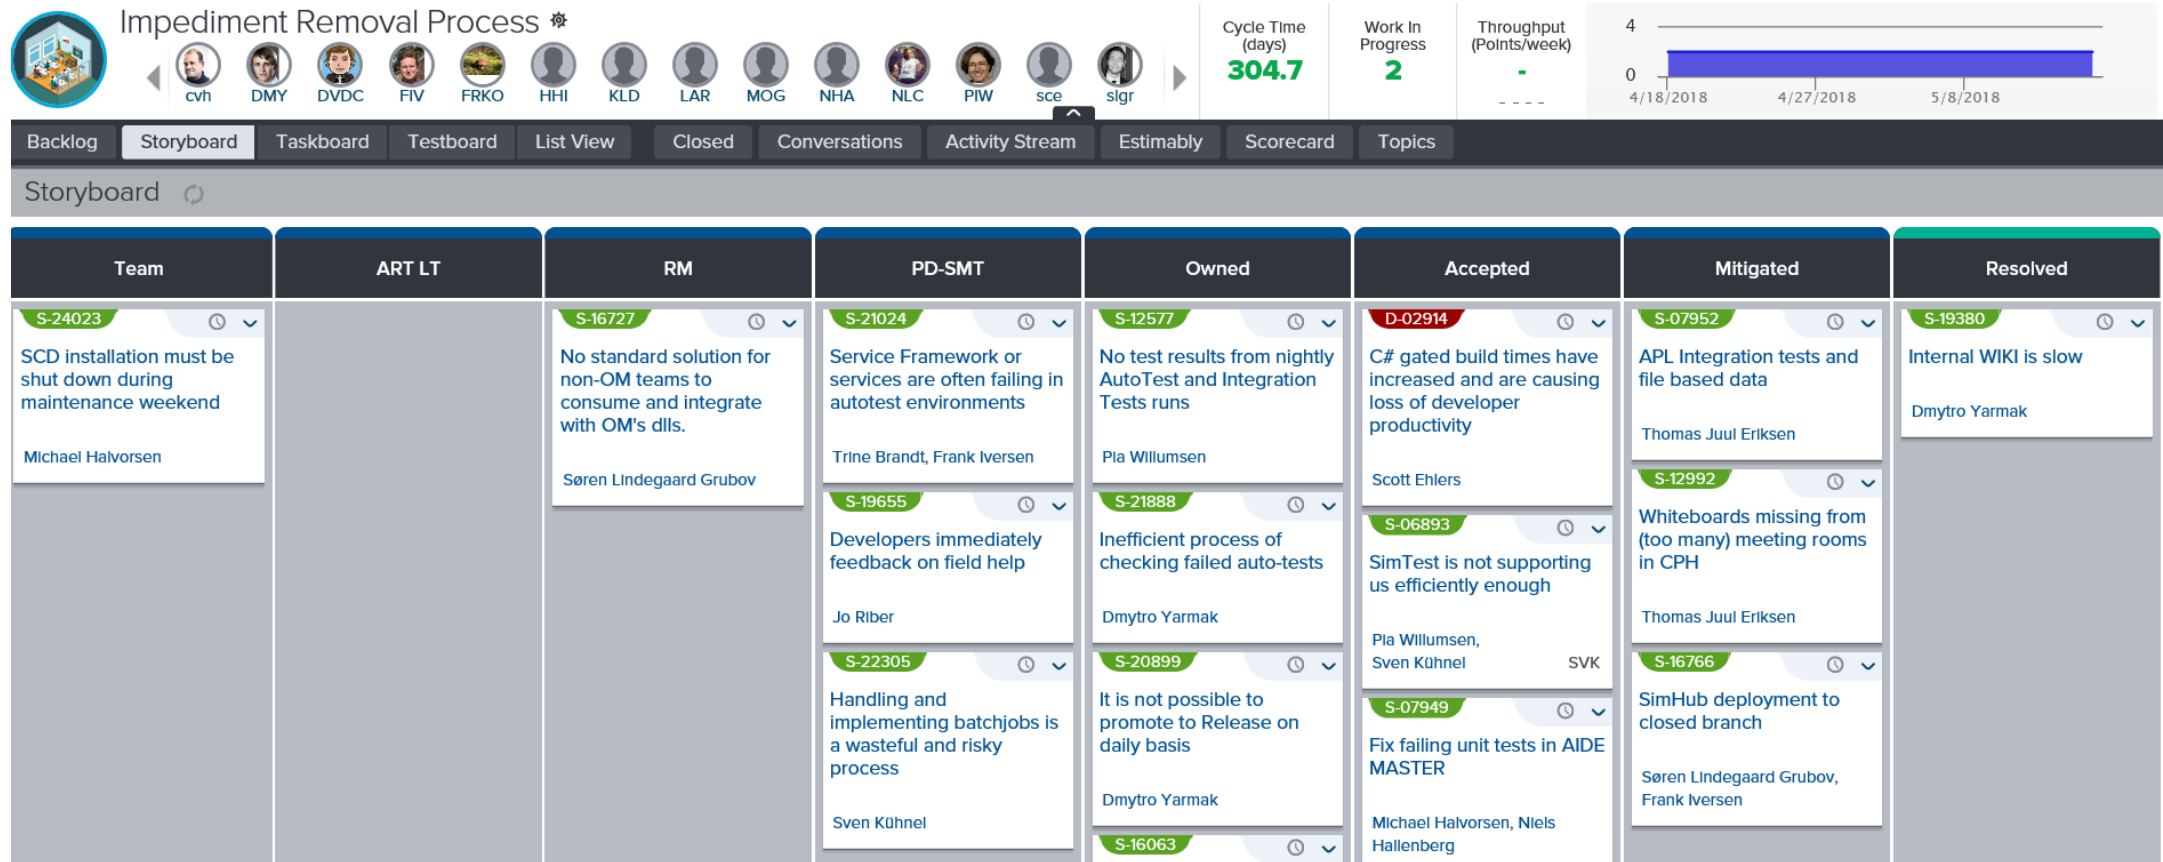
Impediment Removal Process

cvh DMY DVDC FIV FRKO HHI KLD LAR MOG NHA NLC PIW sce sigr

Cycle Time (days)
304.7

Work In Progress
2

Throughput (Points/week)
-

4
0
4/18/2018 4/27/2018 5/8/2018

Backlog | Storyboard | Taskboard | Testboard | List View | Closed | Conversations | Activity Stream | Estimably | Scorecard | Topics

Storyboard

Team

S-24023
SCD installation must be shut down during maintenance weekend
Michael Halvorsen

ART LT

RM

S-16727
No standard solution for non-OM teams to consume and integrate with OM's dlls.
Søren Lindegaard Grubov

PD-SMT

S-21024
Service Framework or services are often failing in autotest environments
Trine Brandt, Frank Iversen

S-19655
Developers immediately feedback on field help
Jo Riber

S-22305
Handling and implementing batchjobs is a wasteful and risky process
Sven Kühnel

Owned

S-12577
No test results from nightly AutoTest and Integration Tests runs
Pia Willumsen

S-21888
Inefficient process of checking failed auto-tests
Dmytro Yarmak

S-20899
It is not possible to promote to Release on daily basis
Dmytro Yarmak

S-16063

Accepted

D-02914
C# gated build times have increased and are causing loss of developer productivity
Scott Ehlers

S-06893
SimTest is not supporting us efficiently enough
Pia Willumsen, Sven Kühnel
SVK

S-07949
Fix failing unit tests in AIDE MASTER
Michael Halvorsen, Niels Hallenberg

Mitigated

S-07952
APL Integration tests and file based data
Thomas Juul Eriksen

S-12992
Whiteboards missing from (too many) meeting rooms in CPH
Thomas Juul Eriksen

S-16766
SimHub deployment to closed branch
Søren Lindegaard Grubov, Frank Iversen

Resolved

S-19380
Internal WIKI is slow
Dmytro Yarmak